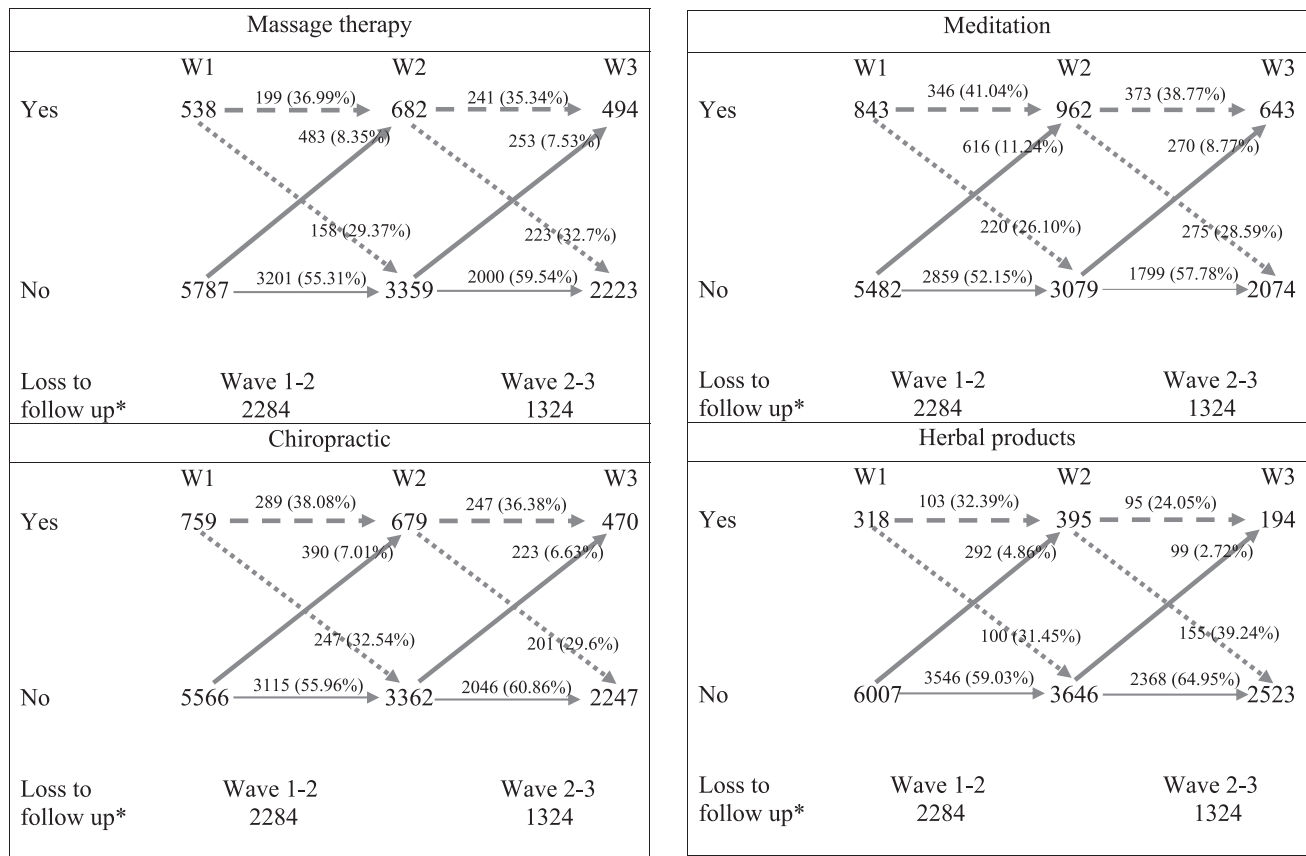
Massage therapy

W1 W2 W3

Yes 538 199 (36.99%) 682 241 (35.34%) 494

483 (8.35%) 253 (7.53%)

158 (29.37%) 223 (32.7%)

No 5787 3201 (55.31%) 3359 2000 (59.54%) 2223

Loss to follow up* Wave 1-2 2284 Wave 2-3 1324

Meditation

W1 W2 W3

Yes 843 346 (41.04%) 962 373 (38.77%) 643

616 (11.24%) 270 (8.77%)

220 (26.10%) 275 (28.59%)

No 5482 2859 (52.15%) 3079 1799 (57.78%) 2074

Loss to follow up* Wave 1-2 2284 Wave 2-3 1324

Chiropractic

W1 W2 W3

Yes 759 289 (38.08%) 679 247 (36.38%) 470

390 (7.01%) 223 (6.63%)

247 (32.54%) 201 (29.6%)

No 5566 3115 (55.96%) 3362 2046 (60.86%) 2247

Loss to follow up* Wave 1-2 2284 Wave 2-3 1324

Herbal products

W1 W2 W3

Yes 318 103 (32.39%) 395 95 (24.05%) 194

292 (4.86%) 99 (2.72%)

100 (31.45%) 155 (39.24%)

No 6007 3546 (59.03%) 3646 2368 (64.95%) 2523

Loss to follow up* Wave 1-2 2284 Wave 2-3 1324